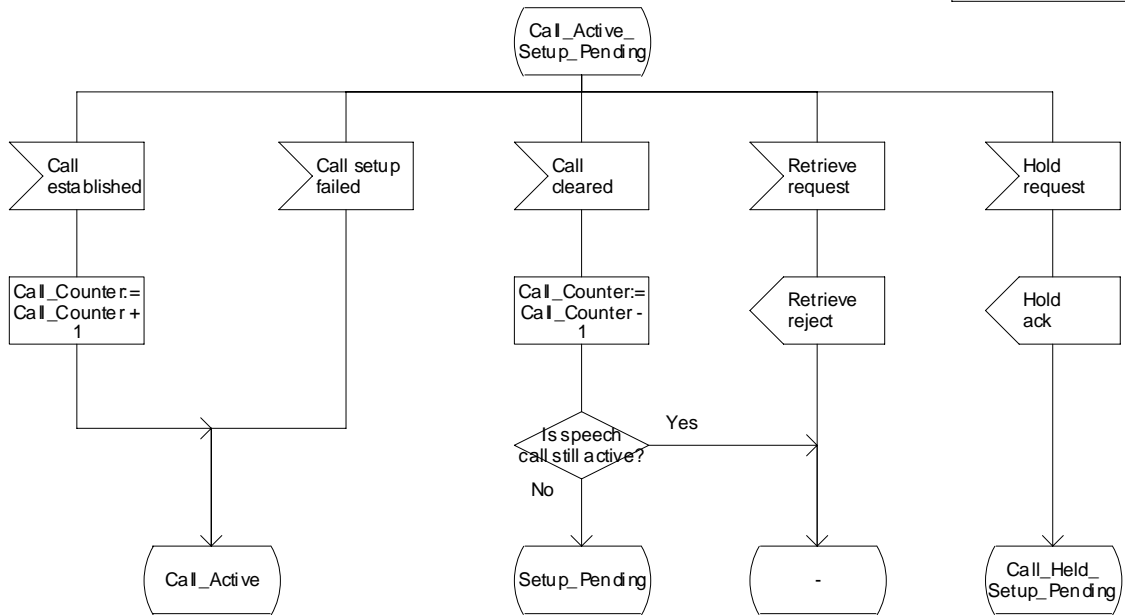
Call_Active_ Setup_Pending

Call established

Call setup failed

Call cleared

Retrieve request

Hold request

Call_Counter:= Call_Counter + 1

Call_Counter:= Call_Counter - 1

Retrieve reject

Hold ack

Is speech call still active?

Yes

No

Call_Active

Setup_Pending

-

Call_Held_ Setup_Pending